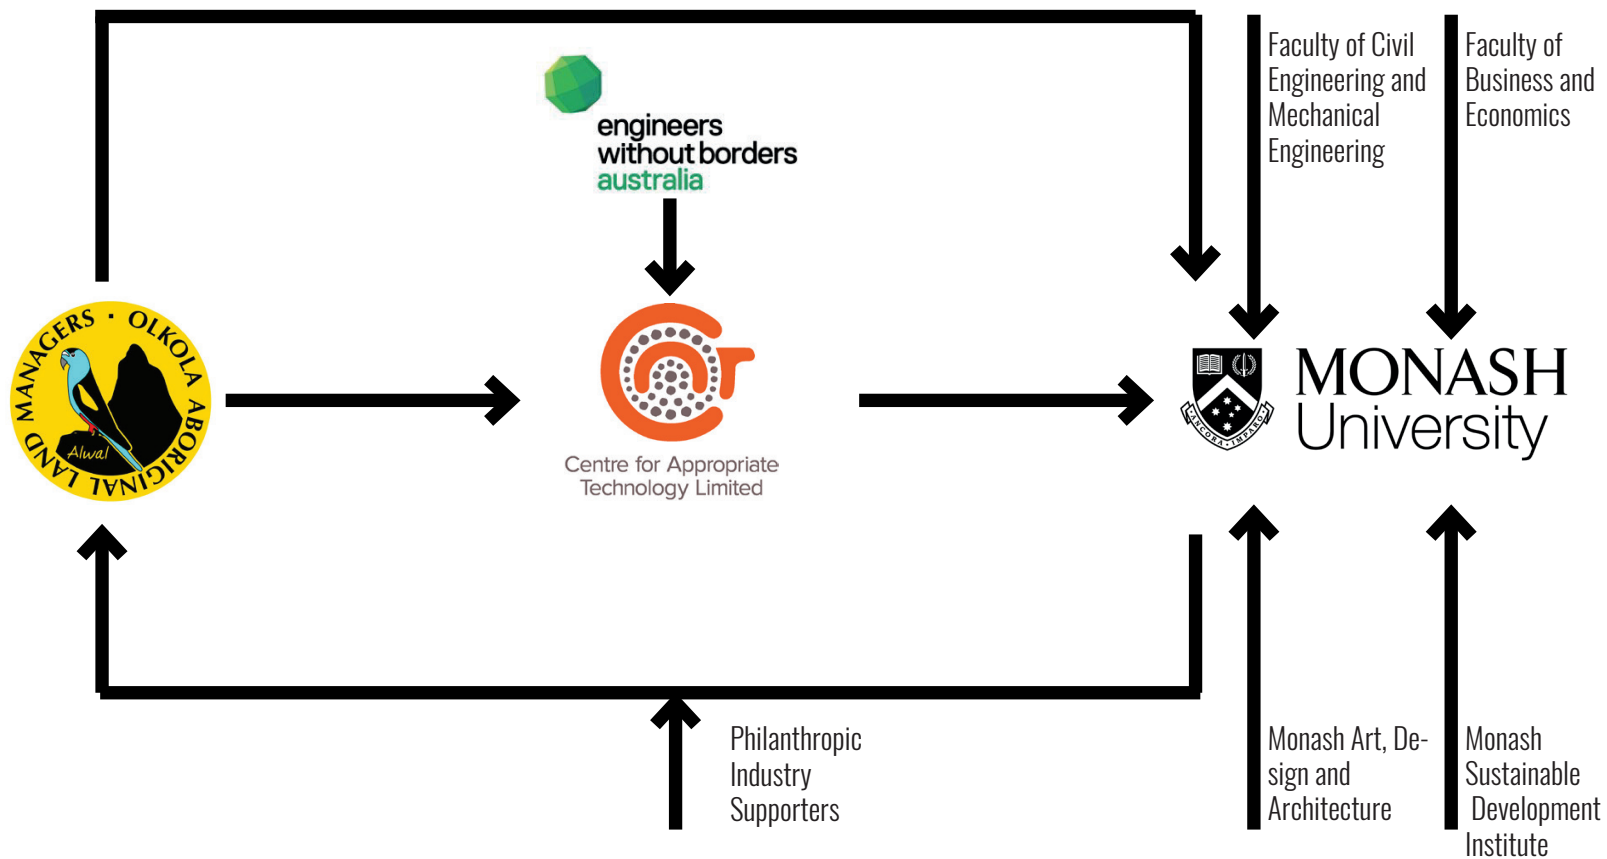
Faculty of Civil Engineering and Mechanical Engineering

Faculty of Business and Economics

engineers without borders australia

OLKOLA ABORIGINAL LAND MANAGERS

Alwal

Centre for Appropriate Technology Limited

ANCORA IMPARO

MONASH University

Philanthropic Industry Supporters

Monash Art, Design and Architecture

Monash Sustainable Development Institute